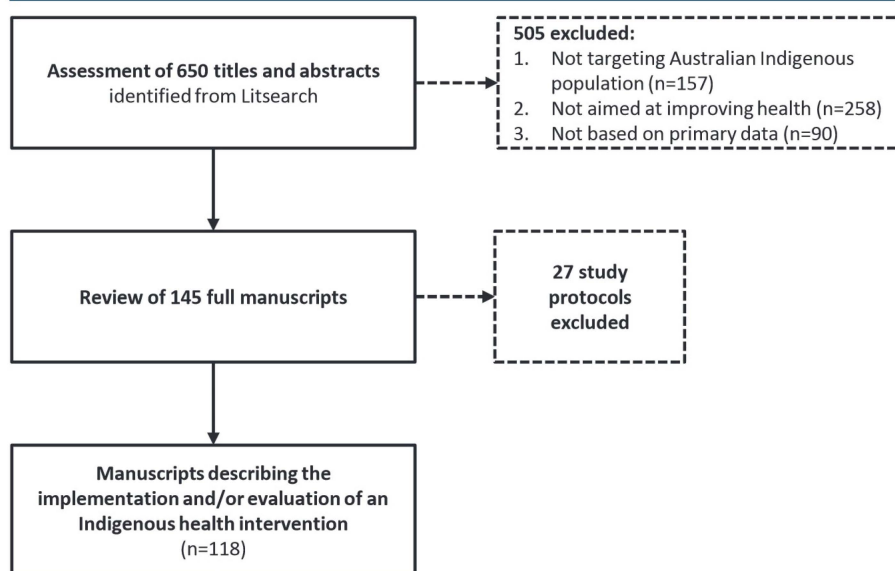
Assessment of 650 titles and abstracts identified from Litsearch

505 excluded:
1. Not targeting Australian Indigenous population (n=157)
2. Not aimed at improving health (n=258)
3. Not based on primary data (n=90)

Review of 145 full manuscripts

27 study protocols excluded

Manuscripts describing the implementation and/or evaluation of an Indigenous health intervention (n=118)